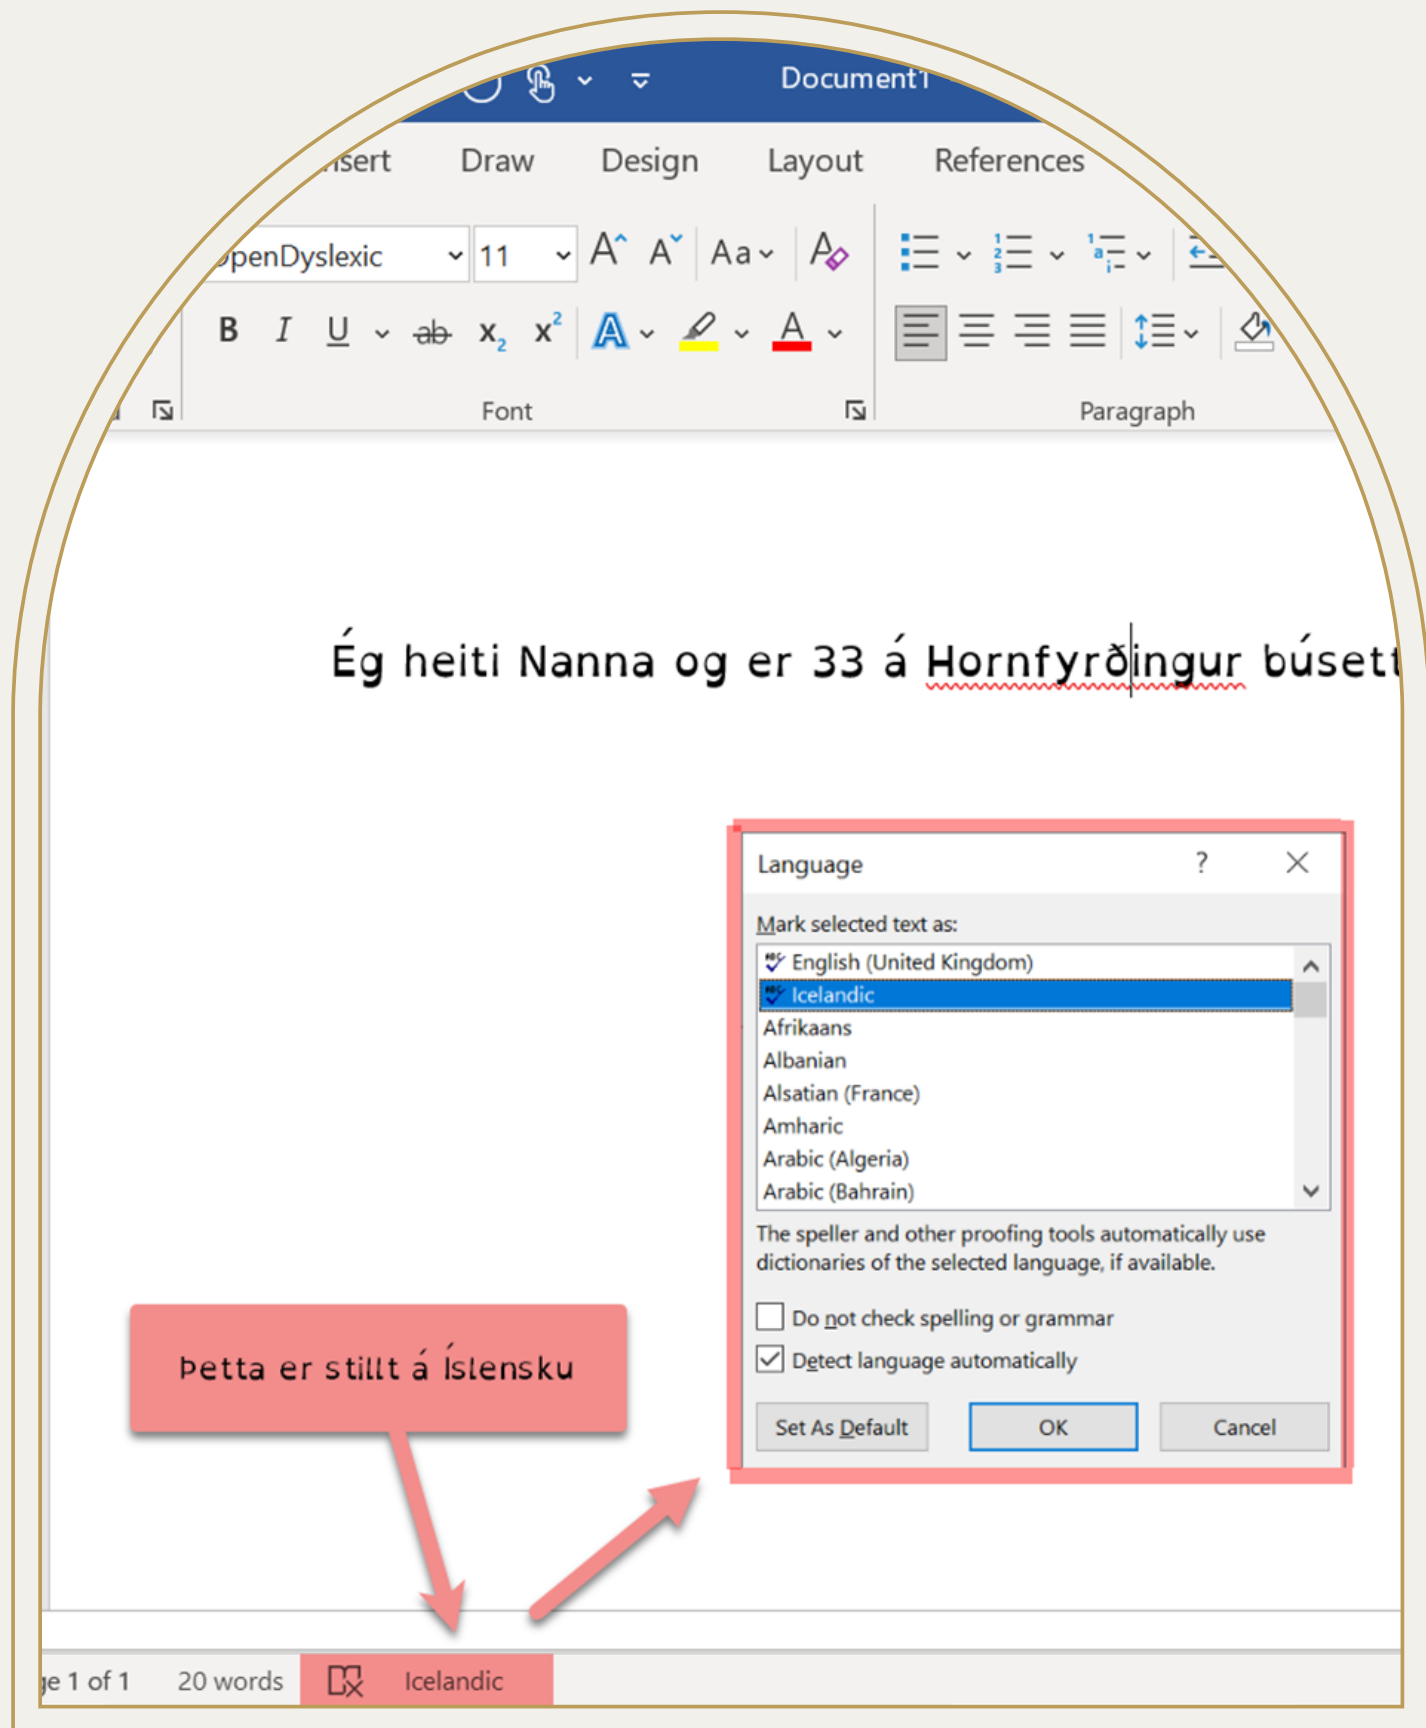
Document1

nsert Draw Design Layout References

penDyslexic 11 A^ Aˇ Aa

B I U ab $x_2$ $x^2$ A

Font

Paragraph

Ég heiti Nanna og er 33 á Hornfyrðingur búsett

Language ? ×

Mark selected text as:

English (United Kingdom)
Icelandic
Afrikaans
Albanian
Alsatian (France)
Amharic
Arabic (Algeria)
Arabic (Bahrain)

The speller and other proofing tools automatically use dictionaries of the selected language, if available.

Do not check spelling or grammar

Detect language automatically

Set As Default OK Cancel

Þetta er stillt á íslensku

ge 1 of 1 20 words Icelandic